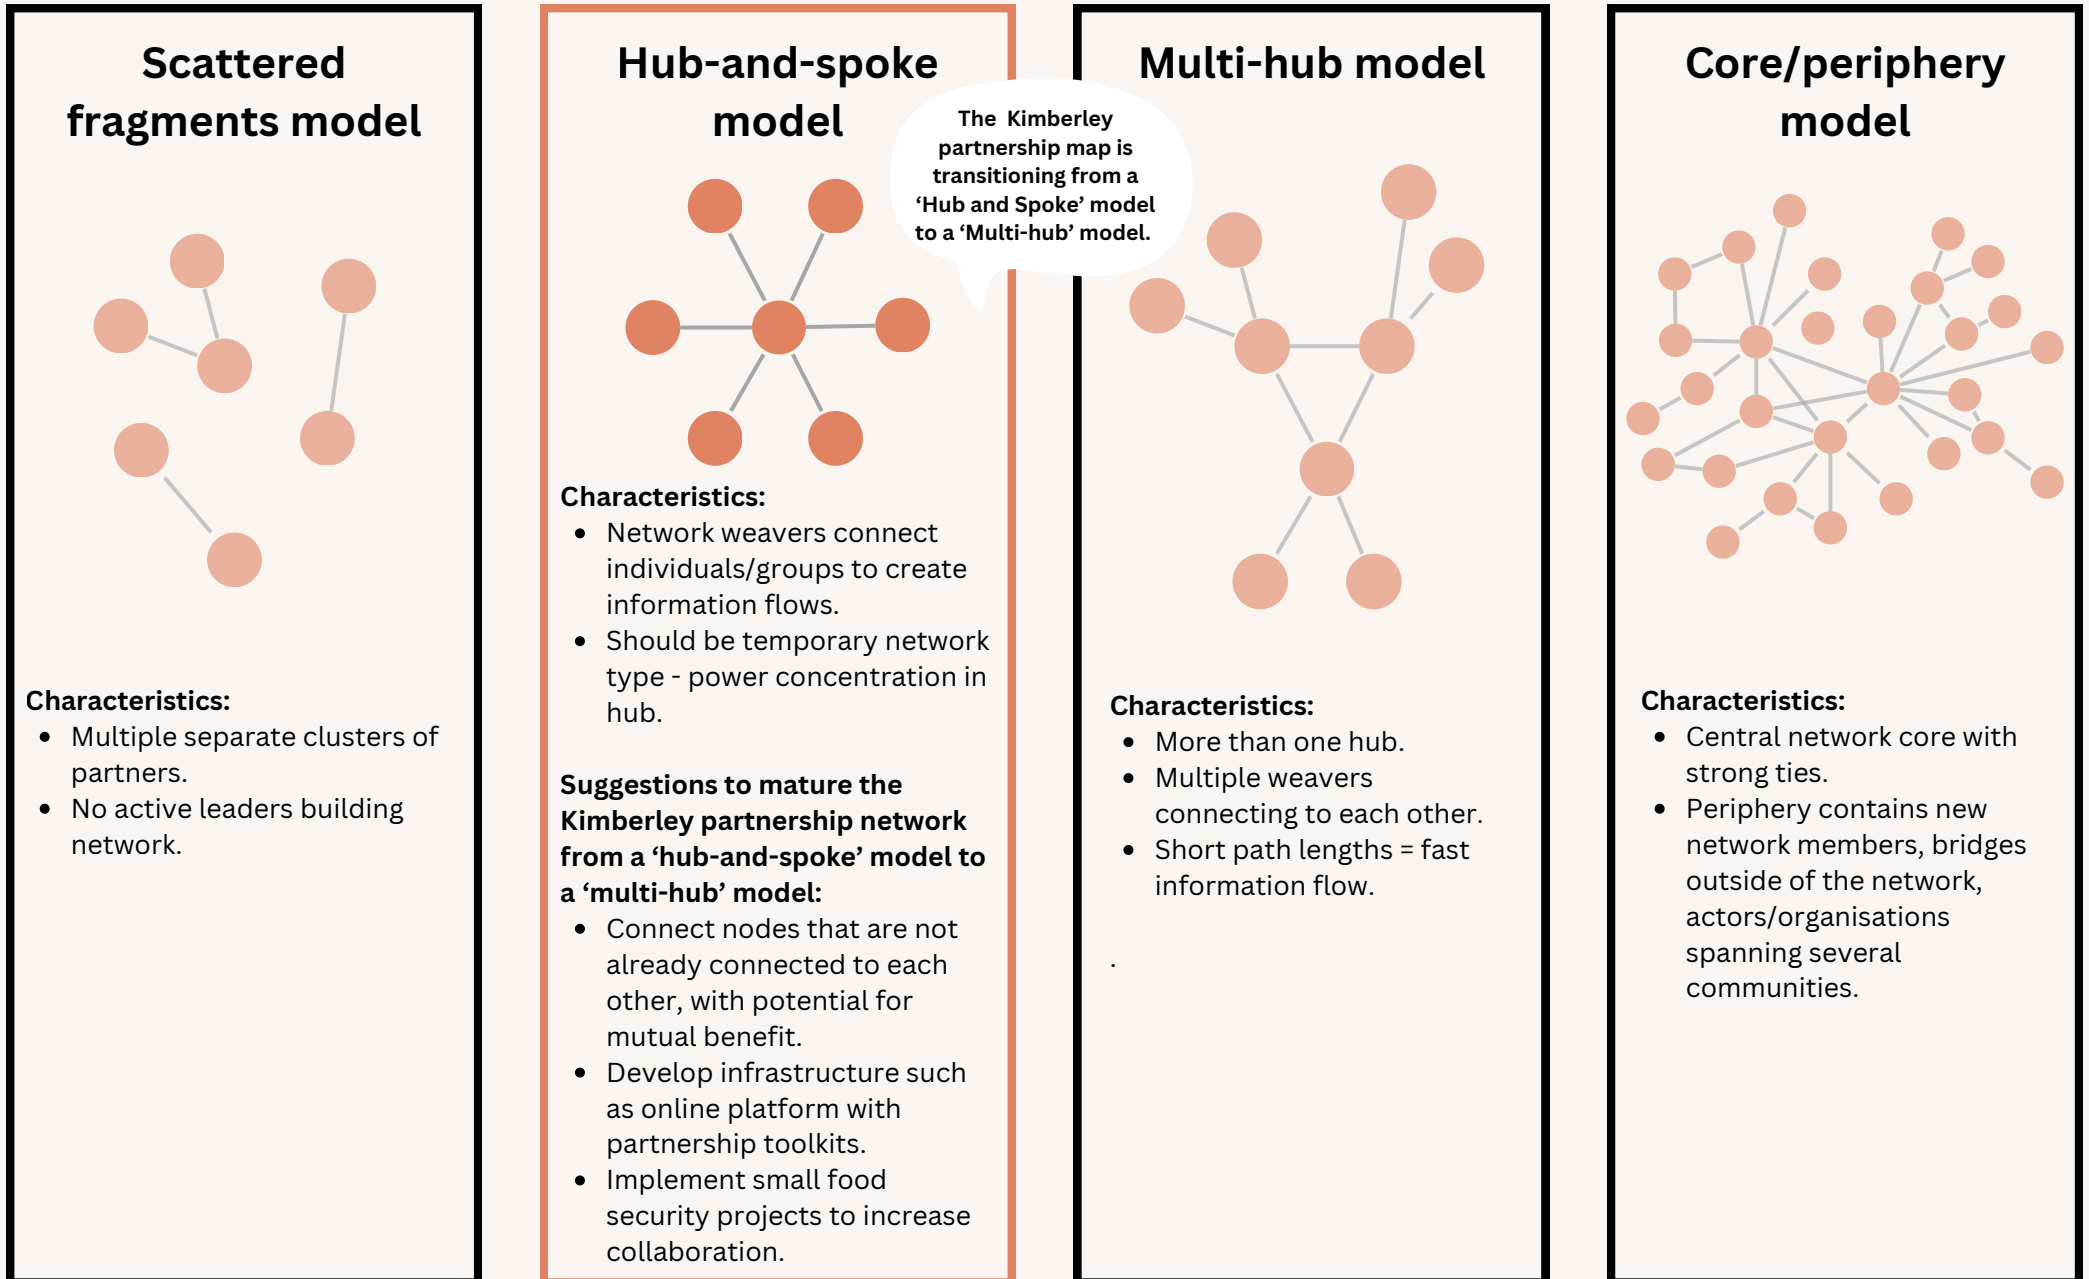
Scattered fragments model

Characteristics:
- Multiple separate clusters of partners.
- No active leaders building network.

Hub-and-spoke model

The Kimberley partnership map is transitioning from a 'Hub and Spoke' model to a 'Multi-hub' model.

Characteristics:
- Network weavers connect individuals/groups to create information flows.
- Should be temporary network type - power concentration in hub.

Suggestions to mature the Kimberley partnership network from a 'hub-and-spoke' model to a 'multi-hub' model:
- Connect nodes that are not already connected to each other, with potential for mutual benefit.
- Develop infrastructure such as online platform with partnership toolkits.
- Implement small food security projects to increase collaboration.

Multi-hub model

Characteristics:
- More than one hub.
- Multiple weavers connecting to each other.
- Short path lengths = fast information flow.

.

Core/periphery model

Characteristics:
- Central network core with strong ties.
- Periphery contains new network members, bridges outside of the network, actors/organisations spanning several communities.